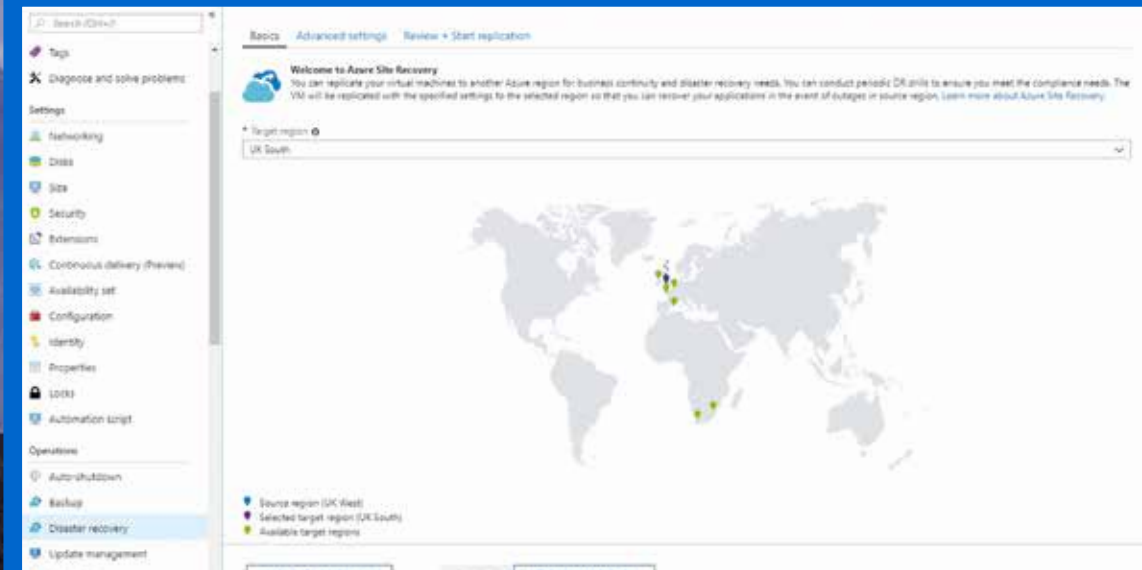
Search (Ctrl+/)

Tags

Diagnose and solve problems

Settings

Networking

Disks

Size

Security

Extensions

Continuous delivery (Preview)

Availability set

Configuration

Identity

Properties

Locks

Automation script

Operations

Auto-shutdown

Backup

Disaster recovery

Update management

Basics Advanced settings Review + Start replication

Welcome to Azure Site Recovery

You can replicate your virtual machines to another Azure region for business continuity and disaster recovery needs. You can conduct periodic DR drills to ensure you meet the compliance needs. The VM will be replicated with the specified settings to the selected region so that you can recover your applications in the event of outages in source region. Learn more about Azure Site Recovery.

* Target region

UK South

Source region (UK West)

Selected target region (UK South)

Available target regions